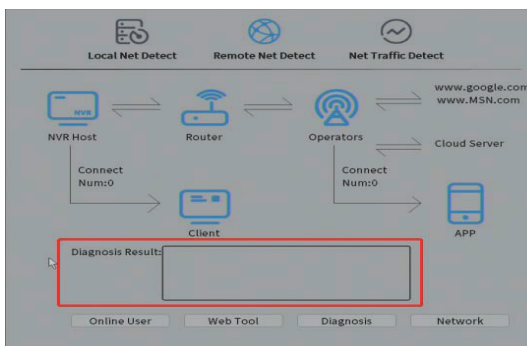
Local Net Detect
Remote Net Detect
Net Traffic Detect

NVR
NVR Host
Router
Operators
www.google.com
www.MSN.com
Cloud Server

Connect Num:0
Connect Num:0

Client
APP

Diagnosis Result:

Online User
Web Tool
Diagnosis
Network